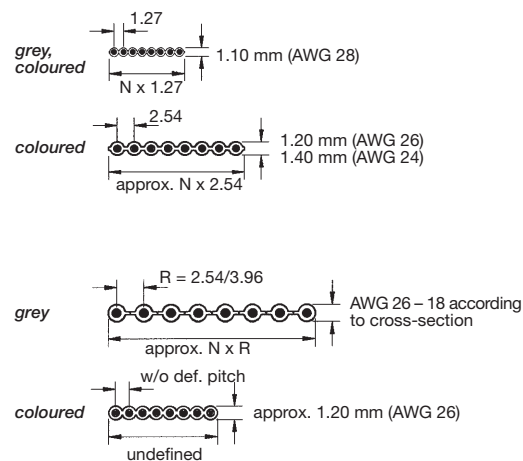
1.27

grey, coloured

1.10 mm (AWG 28)

N x 1.27

2.54

coloured

1.20 mm (AWG 26)
1.40 mm (AWG 24)

approx. N x 2.54

R = 2.54/3.96

grey

AWG 26 – 18 according to cross-section

approx. N x R

w/o def. pitch

coloured

approx. 1.20 mm (AWG 26)

undefined